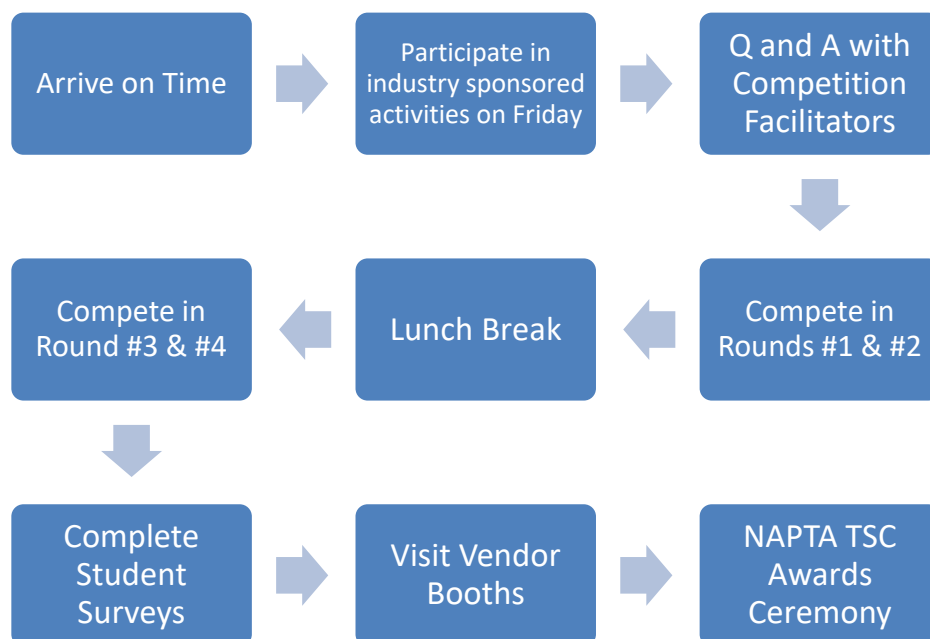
Arrive on Time

Participate in industry sponsored activities on Friday

Q and A with Competition Facilitators

Compete in Rounds #1 & #2

Lunch Break

Compete in Round #3 & #4

Complete Student Surveys

Visit Vendor Booths

NAPTA TSC Awards Ceremony